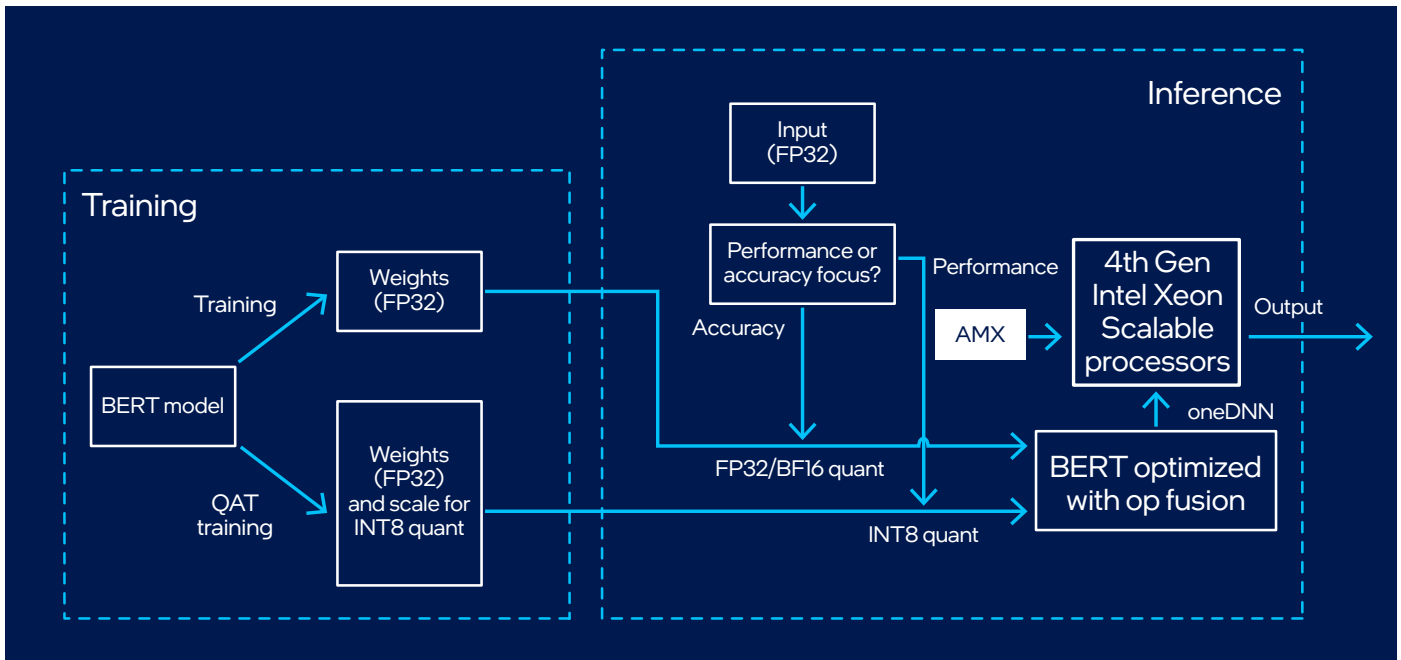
Training

BERT model

Training

Weights (FP32)

QAT training

Weights (FP32) and scale for INT8 quant

Inference

Input (FP32)

Performance or accuracy focus?

Accuracy

Performance

AMX

4th Gen Intel Xeon Scalable processors

Output

oneDNN

FP32/BF16 quant

BERT optimized with op fusion

INT8 quant